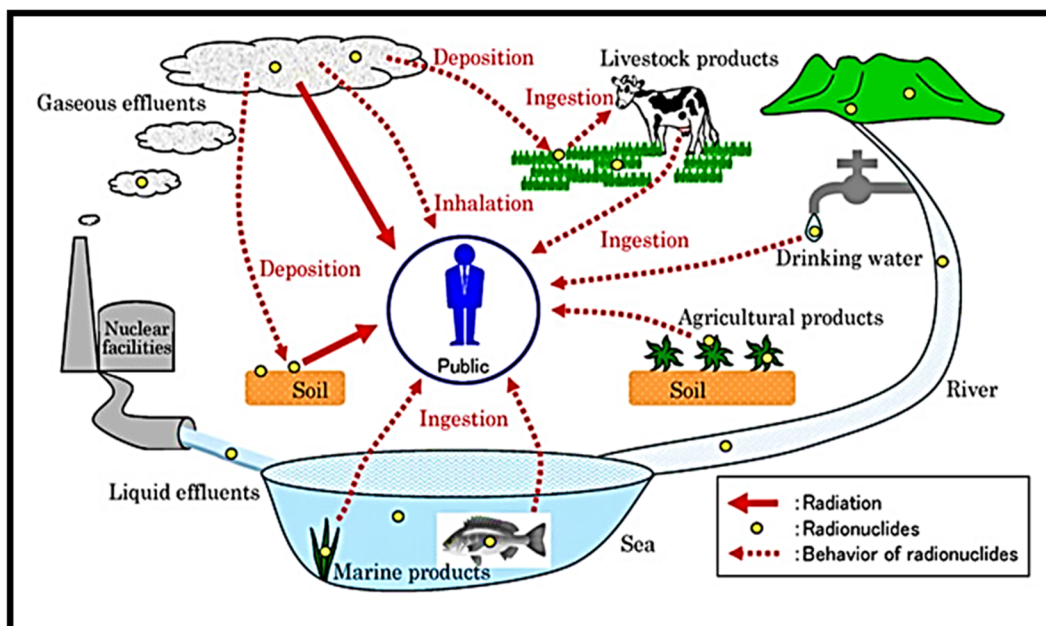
Gaseous effluents

Deposition

Livestock products

Ingestion

Inhalation

Ingestion

Deposition

Drinking water

Nuclear facilities

Public

Agricultural products

Soil

Soil

River

Ingestion

Liquid effluents

Sea

Marine products

:Radiation

:Radionuclides

:Behavior of radionuclides